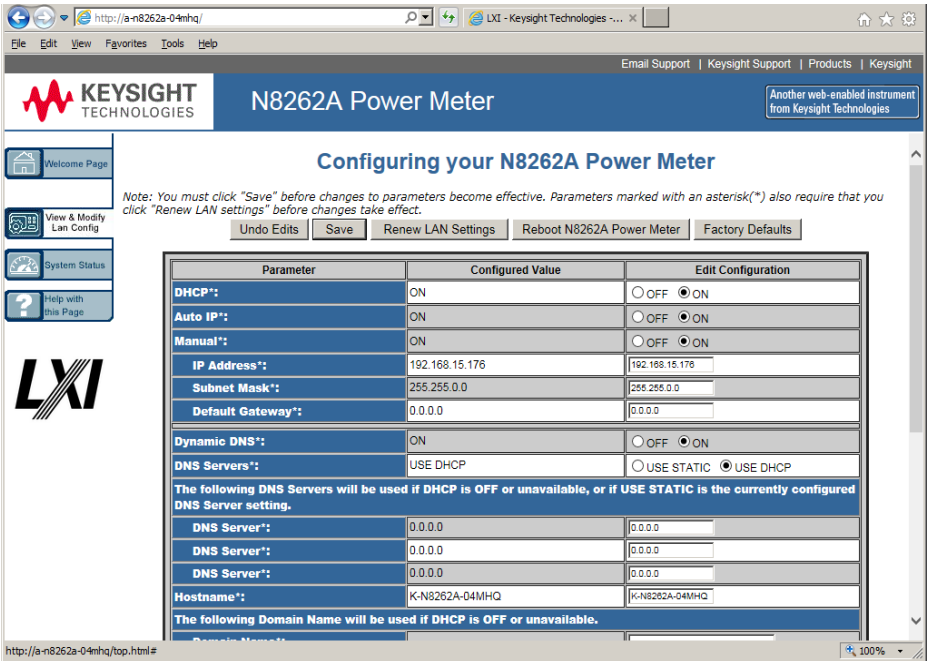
http://a-n8262a-04mhq/
LXI - Keysight Technologies -...

File Edit View Favorites Tools Help

Email Support | Keysight Support | Products | Keysight

KEYSIGHT TECHNOLOGIES

N8262A Power Meter

Another web-enabled instrument from Keysight Technologies

Welcome Page

View & Modify Lan Config

System Status

Help with this Page

LXI

Configuring your N8262A Power Meter

Note: You must click "Save" before changes to parameters become effective. Parameters marked with an asterisk(*) also require that you click "Renew LAN settings" before changes take effect.

Undo Edits | Save | Renew LAN Settings | Reboot N8262A Power Meter | Factory Defaults

| Parameter | Configured Value | Edit Configuration |
|---|---|---|
| DHCP*: | ON | OFF ON |
| Auto IP*: | ON | OFF ON |
| Manual*: | ON | OFF ON |
| IP Address*: | 192.168.15.176 | 192.168.15.176 |
| Subnet Mask*: | 255.255.0.0 | 255.255.0.0 |
| Default Gateway*: | 0.0.0.0 | 0.0.0.0 |
| Dynamic DNS*: | ON | OFF ON |
| DNS Servers*: | USE DHCP | USE STATIC USE DHCP |
| The following DNS Servers will be used if DHCP is OFF or unavailable, or if USE STATIC is the currently configured DNS Server setting. | | |
| DNS Server*: | 0.0.0.0 | 0.0.0.0 |
| DNS Server*: | 0.0.0.0 | 0.0.0.0 |
| DNS Server*: | 0.0.0.0 | 0.0.0.0 |
| Hostname*: | K-N8262A-04MHQ | K-N8262A-04MHQ |
| The following Domain Name will be used if DHCP is OFF or unavailable. | | |
| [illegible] | | |

http://a-n8262a-04mhq/top.html#
100%